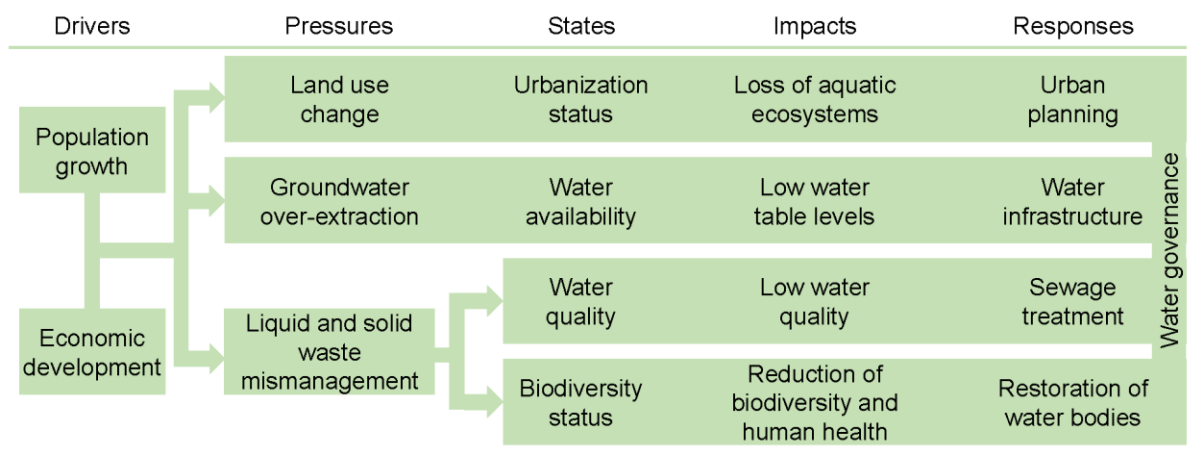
Drivers Pressures States Impacts Responses

Population growth

Economic development

Land use change
Urbanization status
Loss of aquatic ecosystems
Urban planning

Groundwater over-extraction
Water availability
Low water table levels
Water infrastructure

Liquid and solid waste mismanagement

Water quality
Low water quality
Sewage treatment

Biodiversity status
Reduction of biodiversity and human health
Restoration of water bodies

Water governance